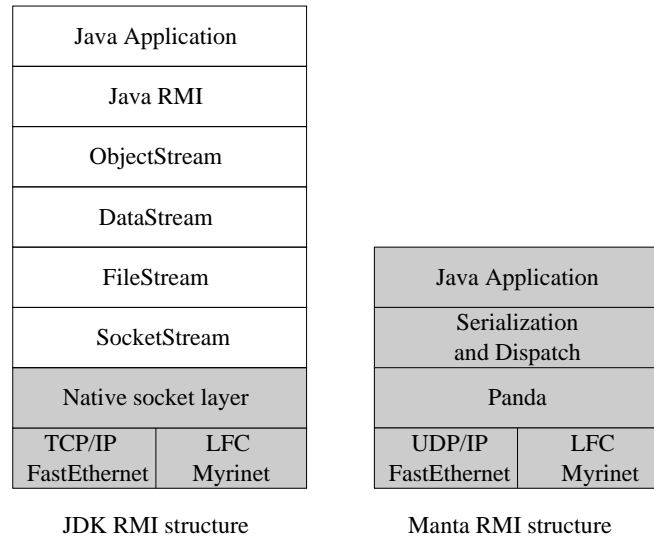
Java Application

Java RMI

ObjectStream

DataStream

FileStream

SocketStream

Native socket layer

TCP/IP
FastEthernet

LFC
Myrinet

JDK RMI structure

Java Application

Serialization
and Dispatch

Panda

UDP/IP
FastEthernet

LFC
Myrinet

Manta RMI structure